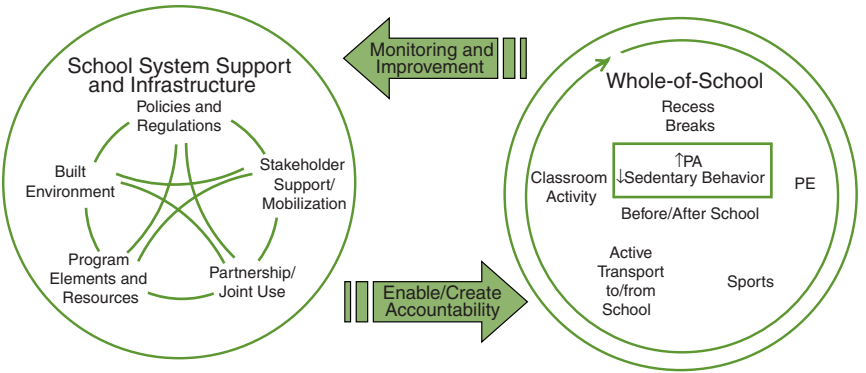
School System Support and Infrastructure

Policies and Regulations

Built Environment

Stakeholder Support/ Mobilization

Program Elements and Resources

Partnership/ Joint Use

Monitoring and Improvement

Enable/Create Accountability

Whole-of-School

Recess Breaks

Classroom Activity

↑PA
↓Sedentary Behavior

PE

Before/After School

Active Transport to/from School

Sports